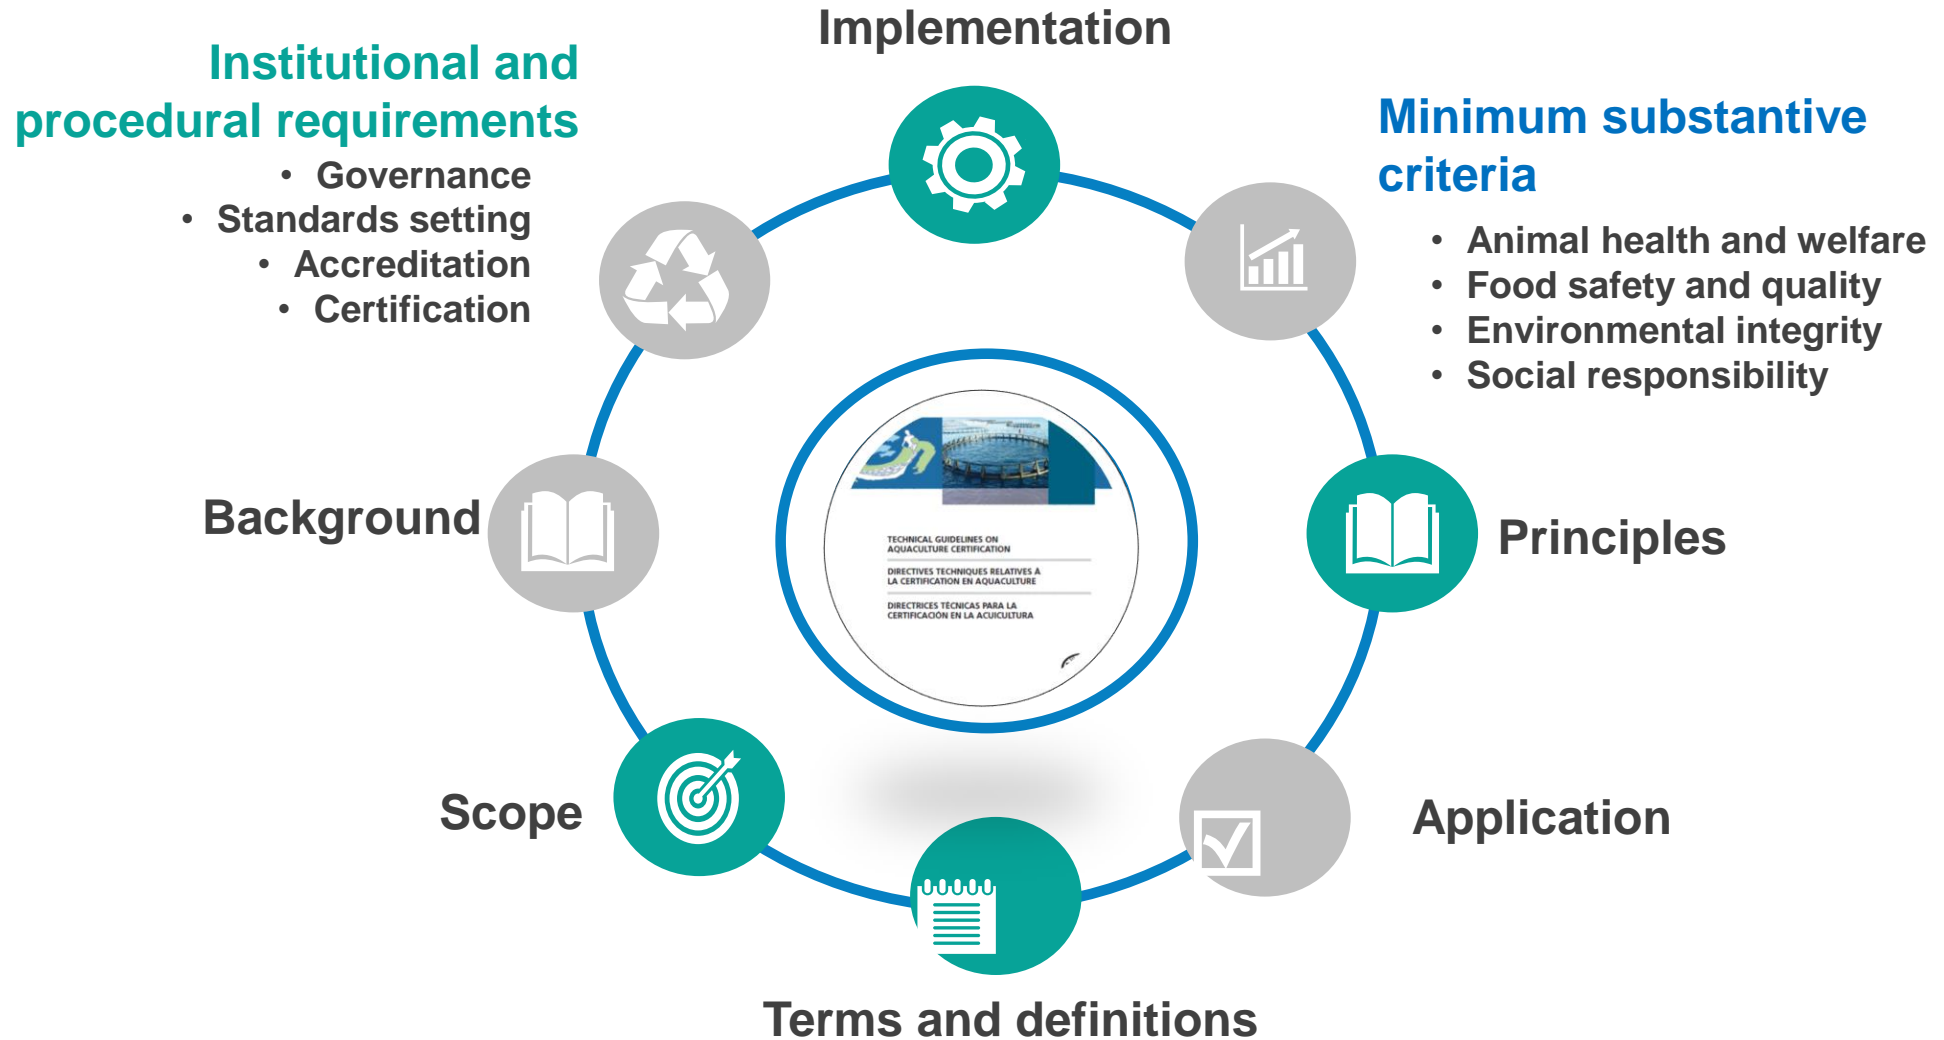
Implementation

Institutional and procedural requirements
• Governance
• Standards setting
• Accreditation
• Certification

Minimum substantive criteria
• Animal health and welfare
• Food safety and quality
• Environmental integrity
• Social responsibility

TECHNICAL GUIDELINES ON AQUACULTURE CERTIFICATION
DIRECTIVES TECHNIQUES RELATIVES A LA CERTIFICATION EN AQUACULTURE
DIRECTRICES TÉCNICAS PARA LA CERTIFICACIÓN EN LA ACUICULTURA

Background

Principles

Scope

Application

Terms and definitions